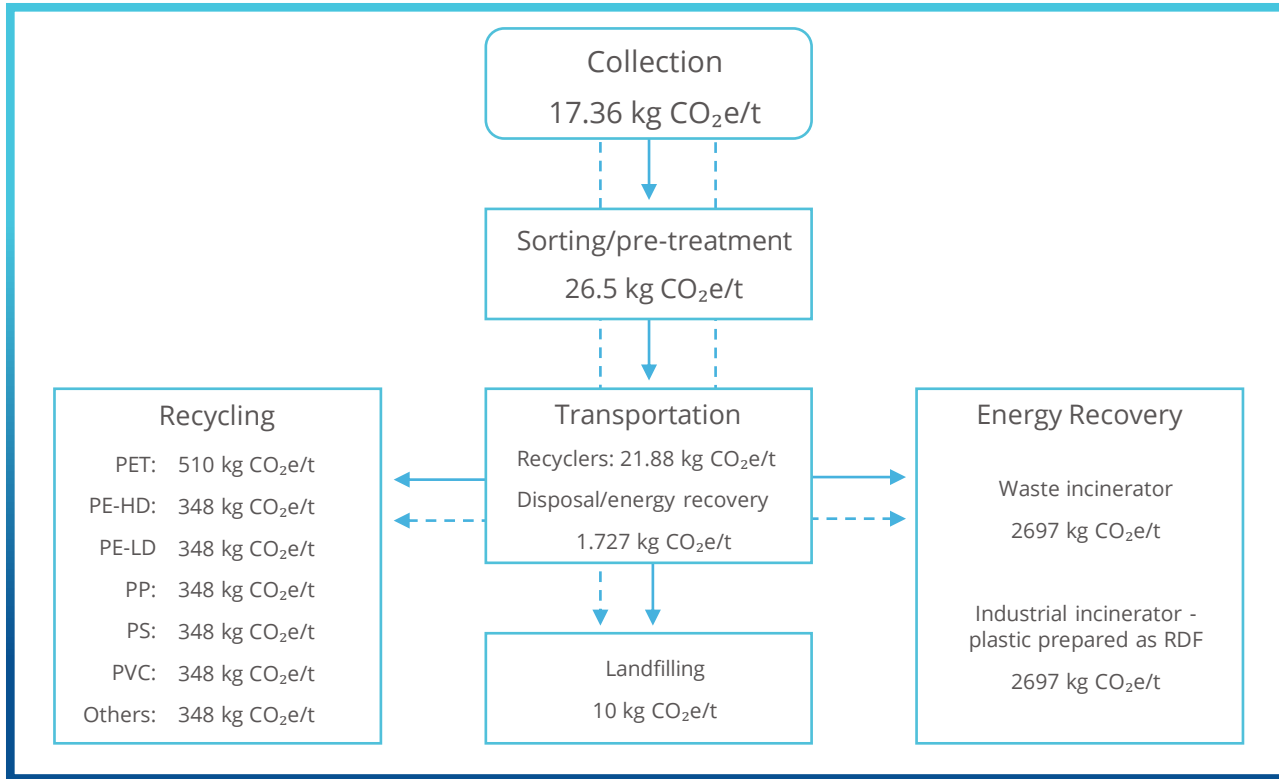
Collection

17.36 kg $CO_2$e/t

Sorting/pre-treatment

26.5 kg $CO_2$e/t

Recycling

PET: 510 kg $CO_2$e/t

PE-HD: 348 kg $CO_2$e/t

PE-LD 348 kg $CO_2$e/t

PP: 348 kg $CO_2$e/t

PS: 348 kg $CO_2$e/t

PVC: 348 kg $CO_2$e/t

Others: 348 kg $CO_2$e/t

Transportation

Recyclers: 21.88 kg $CO_2$e/t

Disposal/energy recovery

1.727 kg $CO_2$e/t

Energy Recovery

Waste incinerator

2697 kg $CO_2$e/t

Industrial incinerator - plastic prepared as RDF

2697 kg $CO_2$e/t

Landfilling

10 kg $CO_2$e/t